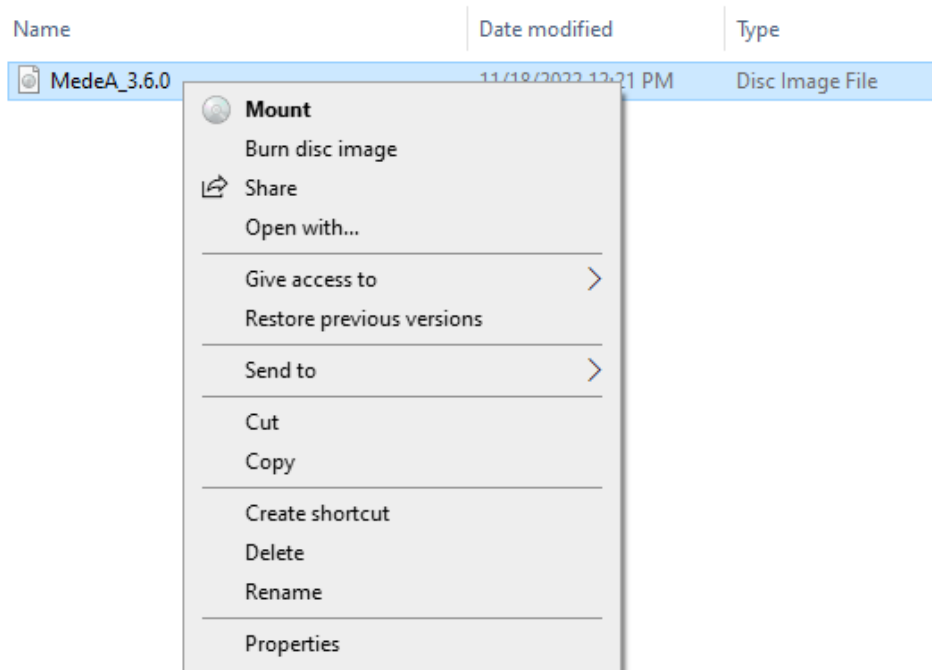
Name | Date modified | Type

MedeA_3.6.0 11/18/2022 12:21 PM Disc Image File

Mount
Burn disc image
Share
Open with...

Give access to
Restore previous versions

Send to

Cut
Copy

Create shortcut
Delete
Rename

Properties